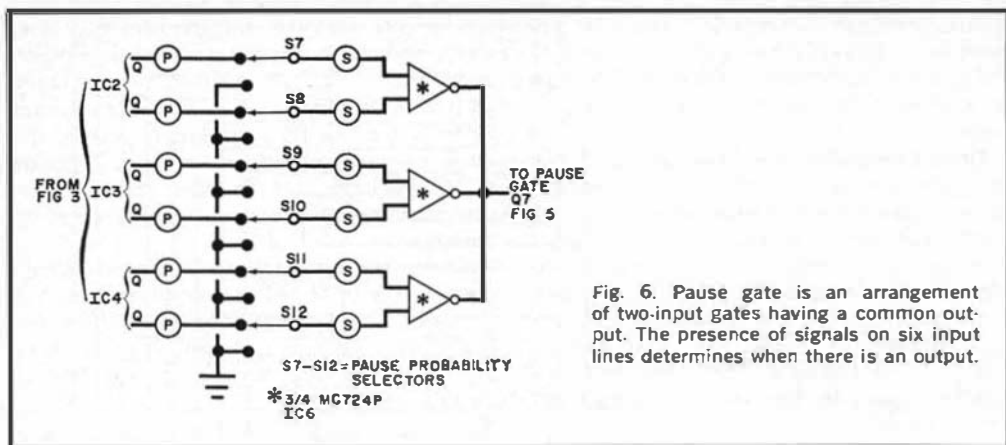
IC2 Q P S7 S Q P S8 S *

FROM FIG 3 IC3 Q P S9 S Q P S10 S * TO PAUSE GATE Q7 FIG 5

IC4 Q P S11 S Q P S12 S *

S7-S12=PAUSE PROBABILITY SELECTORS

*3/4 MC724P IC6

Fig. 6. Pause gate is an arrangement of two-input gates having a common output. The presence of signals on six input lines determines when there is an output.